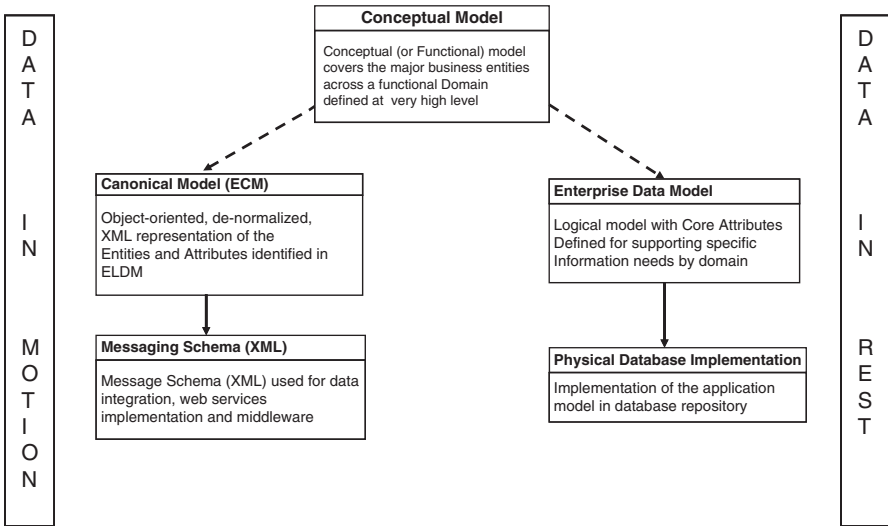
DATA IN MOTION

Conceptual Model

Conceptual (or Functional) model covers the major business entities across a functional Domain defined at very high level

Canonical Model (ECM)

Object-oriented, de-normalized, XML representation of the Entities and Attributes identified in ELDM

Messaging Schema (XML)

Message Schema (XML) used for data integration, web services implementation and middleware

Enterprise Data Model

Logical model with Core Attributes Defined for supporting specific Information needs by domain

Physical Database Implementation

Implementation of the application model in database repository

DATA IN REST